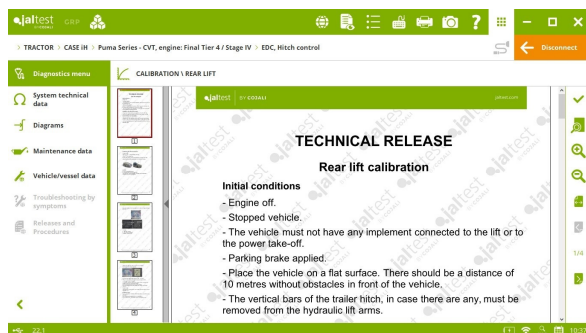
jaltest BY COJALI GRP

> TRACTOR > CASE iH > Puma Series - CVT, engine: Final Tier 4 / Stage IV > EDC, Hitch control

Disconnect

Diagnostics menu

System technical data

Diagrams

Maintenance data

Vehicle/vessel data

Troubleshooting by symptoms

Releases and Procedures

CALIBRATION \ REAR LIFT

1
2
3
4

jaltest BY COJALI jaltest.com

TECHNICAL RELEASE

Rear lift calibration

Initial conditions

- Engine off.

- Stopped vehicle.

- The vehicle must not have any implement connected to the lift or to the power take-off.

- Parking brake applied.

- Place the vehicle on a flat surface. There should be a distance of 10 metres without obstacles in front of the vehicle.

- The vertical bars of the trailer hitch, in case there are any, must be removed from the hydraulic lift arms.

1/4

22.1

10:1